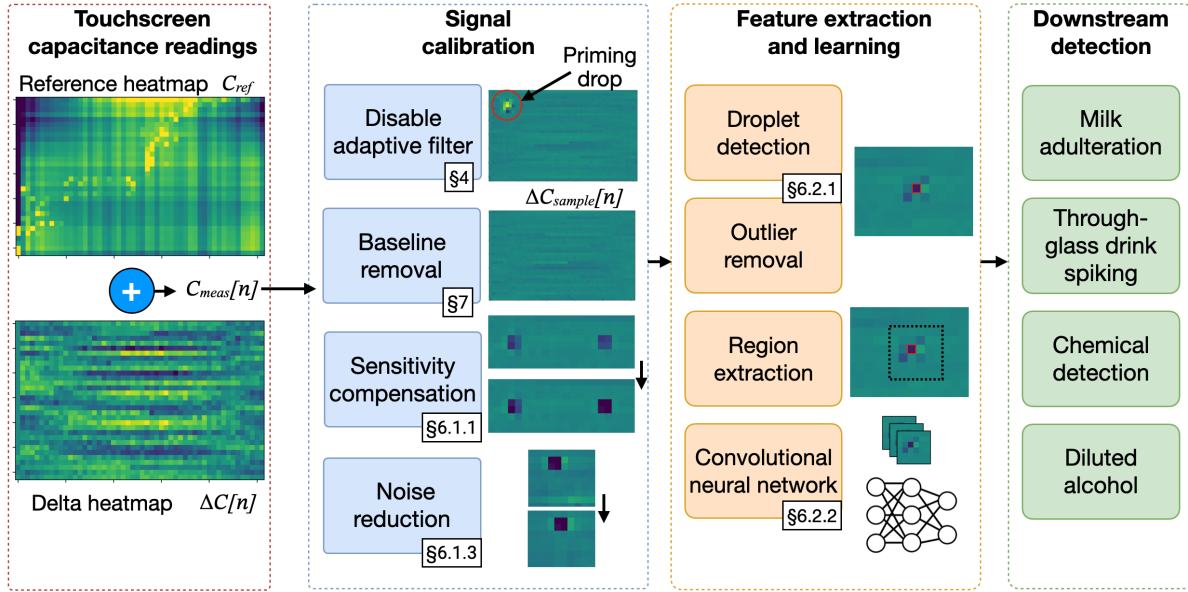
Touchscreen capacitance readings

Reference heatmap $C_{ref}$

+

$C_{meas}[n]$

Delta heatmap $\Delta C[n]$

Signal calibration

Priming drop

Disable adaptive filter
§4

$\Delta C_{sample}[n]$

Baseline removal
§7

Sensitivity compensation
§6.1.1

Noise reduction
§6.1.3

Feature extraction and learning

Droplet detection
§6.2.1

Outlier removal

Region extraction

Convolutional neural network
§6.2.2

Downstream detection

Milk adulteration

Through-glass drink spiking

Chemical detection

Diluted alcohol